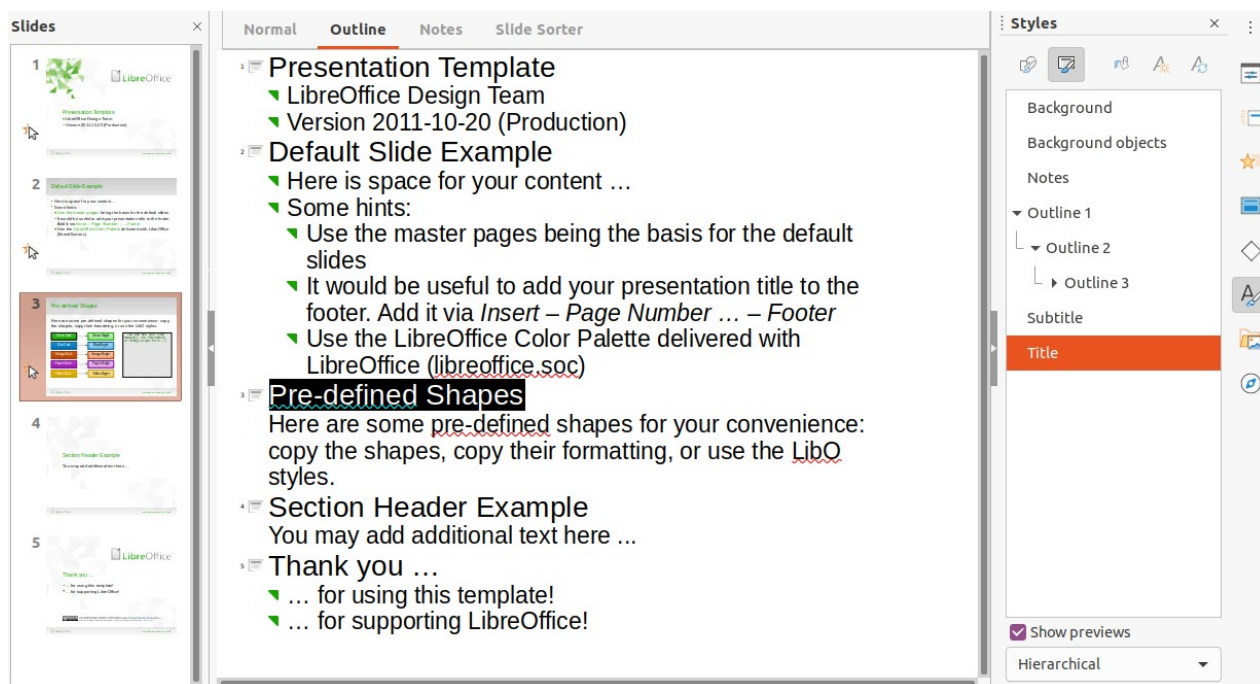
Slides

1 LibreOffice
Presentation Template

2 Default Slide Example

3 Pre-defined Shapes

4 Section Header Example

5 LibreOffice
Thank you …

Normal | Outline | Notes | Slide Sorter

1 Presentation Template
LibreOffice Design Team
Version 2011-10-20 (Production)
2 Default Slide Example
Here is space for your content …
Some hints:
Use the master pages being the basis for the default slides
It would be useful to add your presentation title to the footer. Add it via *Insert – Page Number … – Footer*
Use the LibreOffice Color Palette delivered with LibreOffice (libreoffice.soc)
3 Pre-defined Shapes
Here are some pre-defined shapes for your convenience: copy the shapes, copy their formatting, or use the LibO styles.
4 Section Header Example
You may add additional text here ...
5 Thank you …
… for using this template!
… for supporting LibreOffice!

Styles
Background
Background objects
Notes
Outline 1
Outline 2
Outline 3
Subtitle
Title
Show previews
Hierarchical